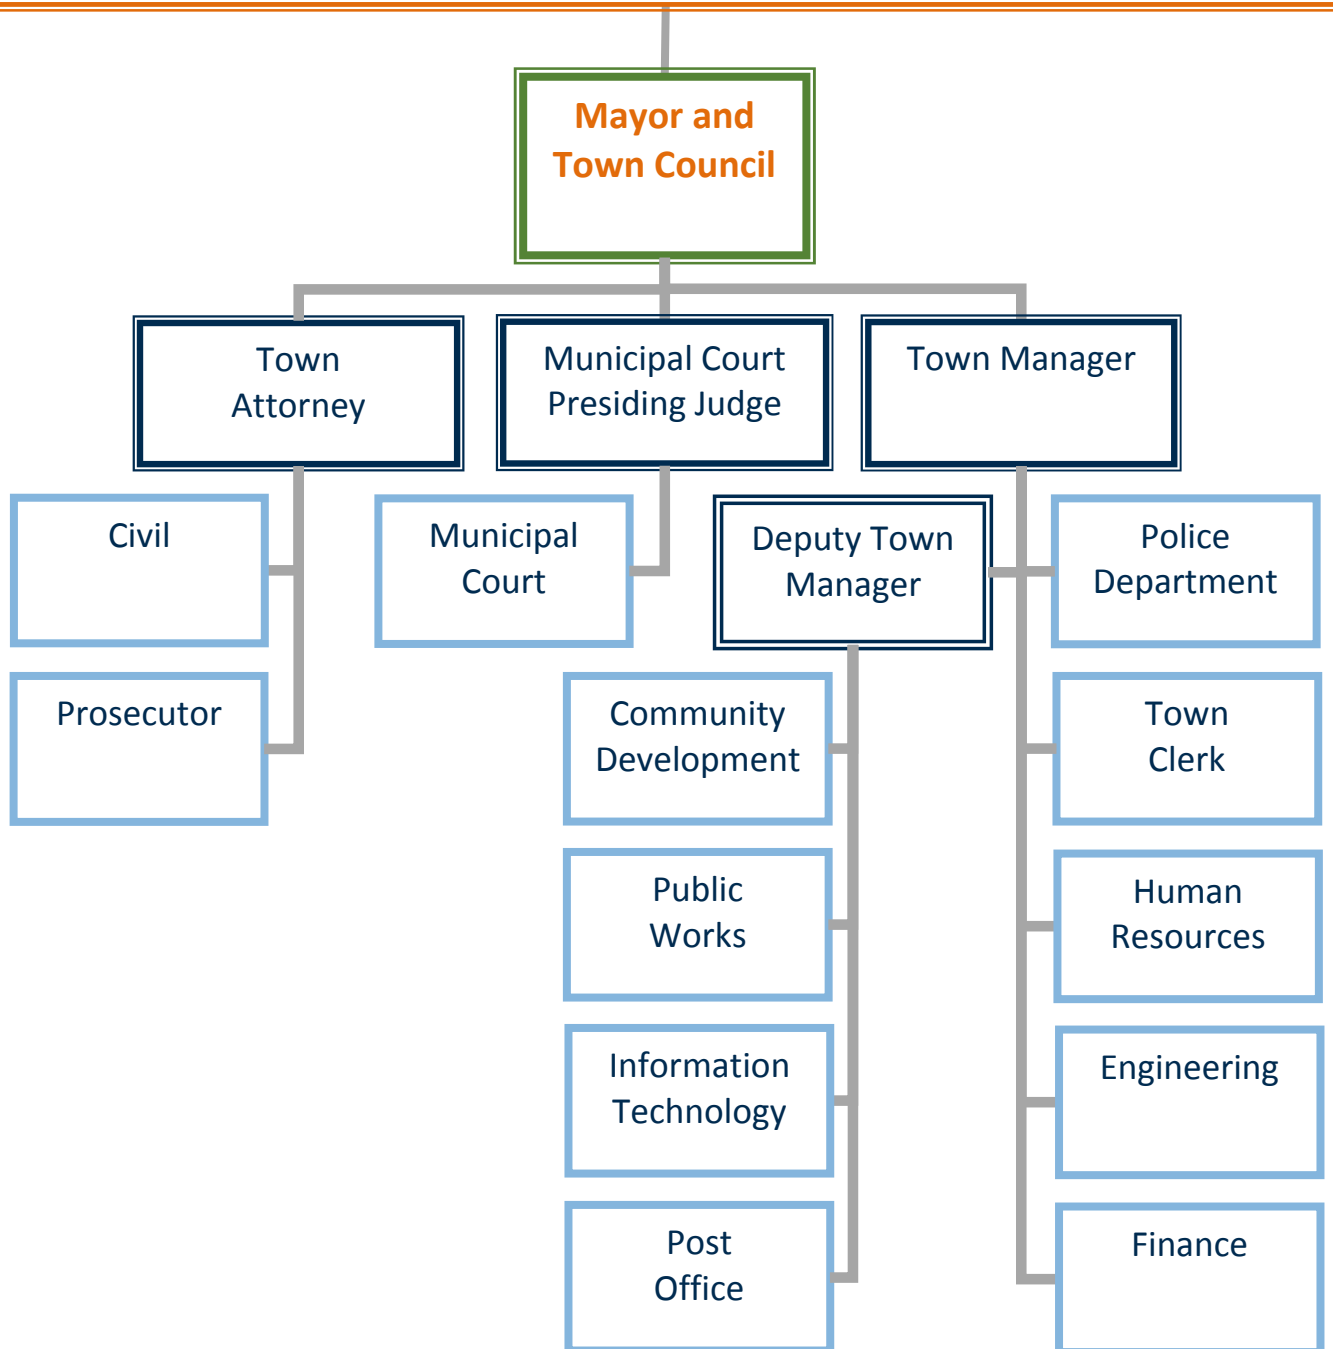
Mayor and Town Council

Town Attorney

Municipal Court Presiding Judge

Town Manager

Civil

Municipal Court

Deputy Town Manager

Police Department

Prosecutor

Community Development

Town Clerk

Public Works

Human Resources

Information Technology

Engineering

Post Office

Finance